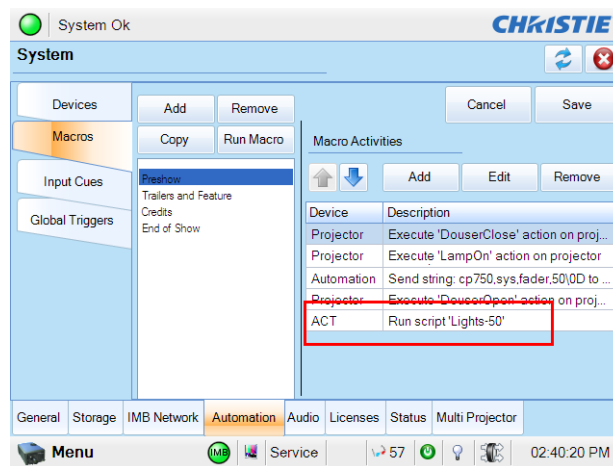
System Ok

CHRISTIE

System

Devices

Macros

Input Cues

Global Triggers

Add

Remove

Copy

Run Macro

Preshow
Trailers and Feature
Credits
End of Show

Cancel

Save

Macro Activities

Add

Edit

Remove

| Device | Description |
|---|---|
| Projector | Execute 'DouserClose' action on proj... |
| Projector | Execute 'LampOn' action on projector |
| Automation | Send string: cp750,sys,fader,50\0D to ... |
| Projector | Execute 'DouserOpen' action on proj... |
| ACT | Run script 'Lights-50' |

General | Storage | IMB Network | Automation | Audio | Licenses | Status | Multi Projector

Menu

IMB

Service

57

02:40:20 PM